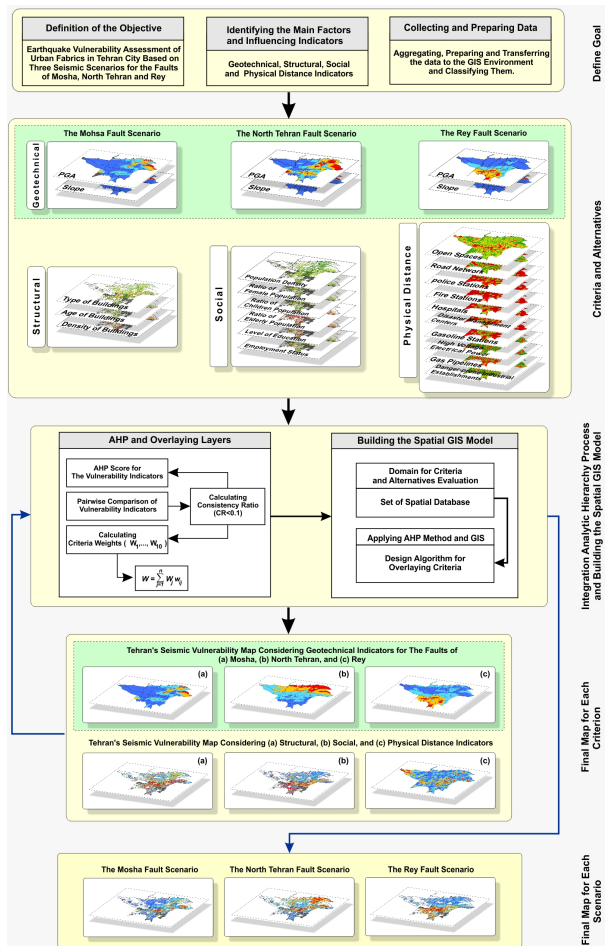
Definition of the Objective

Earthquake Vulnerability Assessment of Urban Fabrics in Tehran City Based on Three Seismic Scenarios for the Faults of Mosha, North Tehran and Rey

Identifying the Main Factors and Influencing Indicators

Geotechnical, Structural, Social and Physical Distance Indicators

Collecting and Preparing Data

Aggregating, Preparing and Transferring the data to the GIS Environment and Classifying Them.

Define Goal

The Mohsa Fault Scenario

The North Tehran Fault Scenario

The Rey Fault Scenario

Geotechnical

PGA

Slope

PGA

Slope

PGA

Slope

Structural

Type of Buildings

Age of Buildings

Density of Buildings

Social

Population Density

Ratio of Female Population

Ratio of Children Population

Ratio of Elderly Population

Level of Education

Employment Status

Physical Distance

Open Spaces

Road Network

police Stations

Fire Stations

Hospitals

Disaster Management Centers

Gasoline Stations

High Voltage Electrical Power

Gas Pipelines

Dangerous Industrial Establishments

Criteria and Alternatives

AHP and Overlaying Layers

AHP Score for The Vulnerability Indicators

Pairwise Comparison of Vulnerability Indicators

Calculating Consistency Ratio (CR<0.1)

Calculating Criteria Weights ( $W_1,..., W_{10}$ )

$W = \sum_{j=1}^{n} W_j w_j$

Building the Spatial GIS Model

Domain for Criteria and Alternatives Evaluation

Set of Spatial Database

Applying AHP Method and GIS

Design Algorithm for Overlaying Criteria

Integration Analytic Hierarchy Process and Building the Spatial GIS Model

Tehran's Seismic Vulnerability Map Considering Geotechnical Indicators for The Faults of (a) Mosha, (b) North Tehran, and (c) Rey

(a)

(b)

(c)

Tehran's Seismic Vulnerability Map Considering (a) Structural, (b) Social, and (c) Physical Distance Indicators

(a)

(b)

(c)

Final Map for Each Criterion

The Mosha Fault Scenario

The North Tehran Fault Scenario

The Rey Fault Scenario

Final Map for Each Scenario